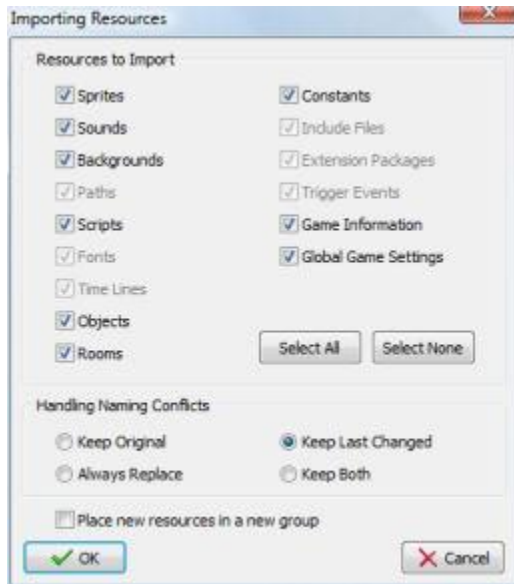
Importing Resources

Resources to Import

Sprites
Sounds
Backgrounds
Paths
Scripts
Fonts
Time Lines
Objects
Rooms

Constants
Include Files
Extension Packages
Trigger Events
Game Information
Global Game Settings

Select All
Select None

Handling Naming Conflicts

Keep Original
Always Replace
Keep Last Changed
Keep Both

Place new resources in a new group

OK
Cancel